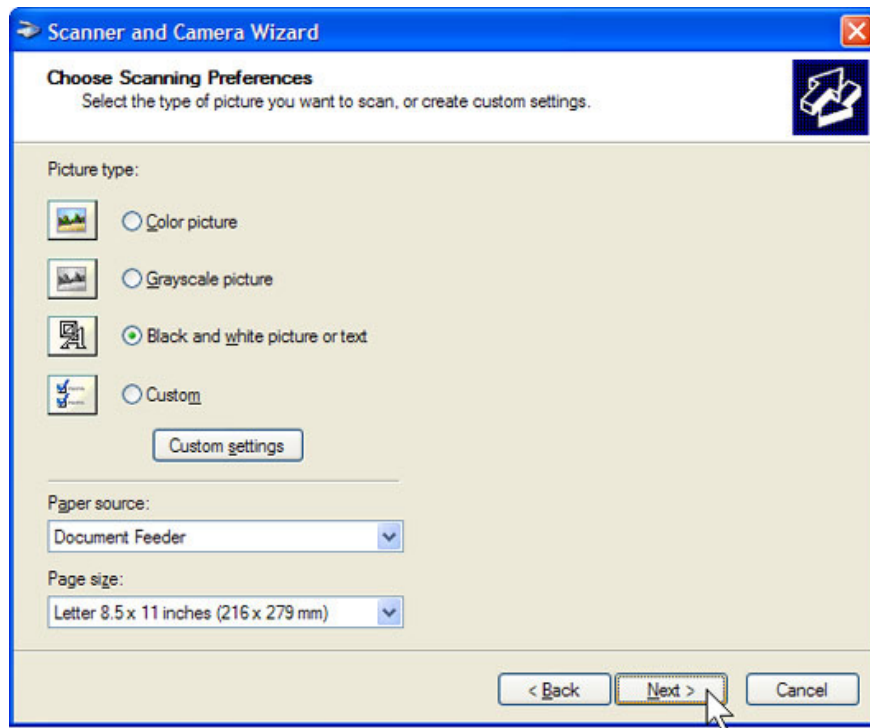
Scanner and Camera Wizard

Choose Scanning Preferences
Select the type of picture you want to scan, or create custom settings.

Picture type:

Color picture

Grayscale picture

Black and white picture or text

Custom

Custom settings

Paper source:

Document Feeder

Page size:

Letter 8.5 x 11 inches (216 x 279 mm)

< Back

Next >

Cancel